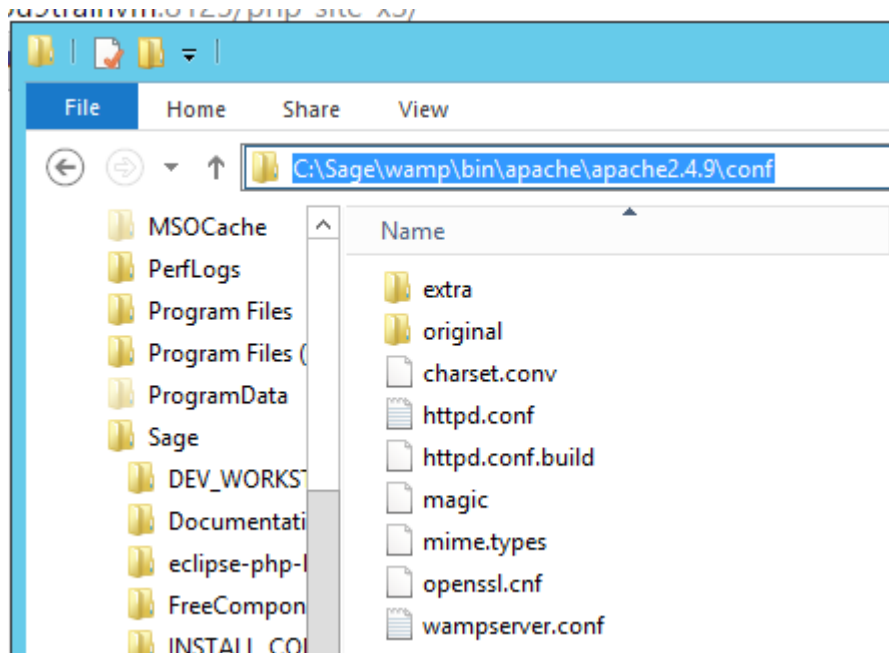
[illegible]
File Home Share View
C:\Sage\wamp\bin\apache\apache2.4.9\conf

MSOCache
PerfLogs
Program Files
Program Files (
ProgramData
Sage
DEV_WORKST
Documentati
eclipse-php-
FreeCompon
INSTALL_CO

Name
extra
original
charset.conv
httpd.conf
httpd.conf.build
magic
mime.types
openssl.cnf
wampserver.conf